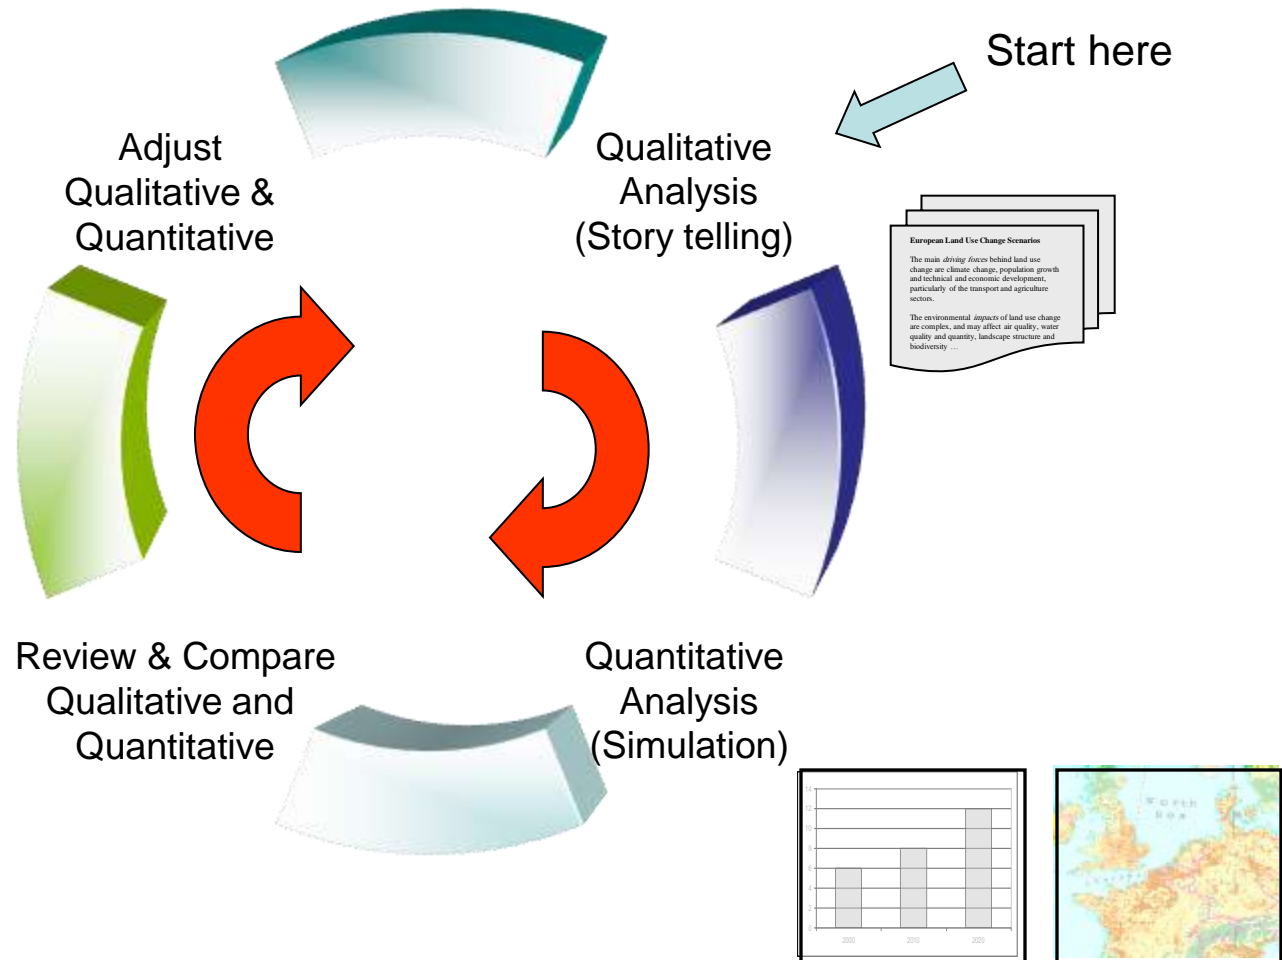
Start here

Adjust Qualitative & Quantitative

Qualitative Analysis (Story telling)

European Land Use Change Scenarios

The main driving forces behind land use change are climate change, population growth and technical and economic development, particularly of the transport and agriculture sectors.

The environmental impacts of land use change are complex, and may affect air quality, water quality and quantity, landscape structure and biodiversity …

Review & Compare Qualitative and Quantitative

Quantitative Analysis (Simulation)

14
12
10
8
6
4
2
0
2000
2010
2020

North Sea